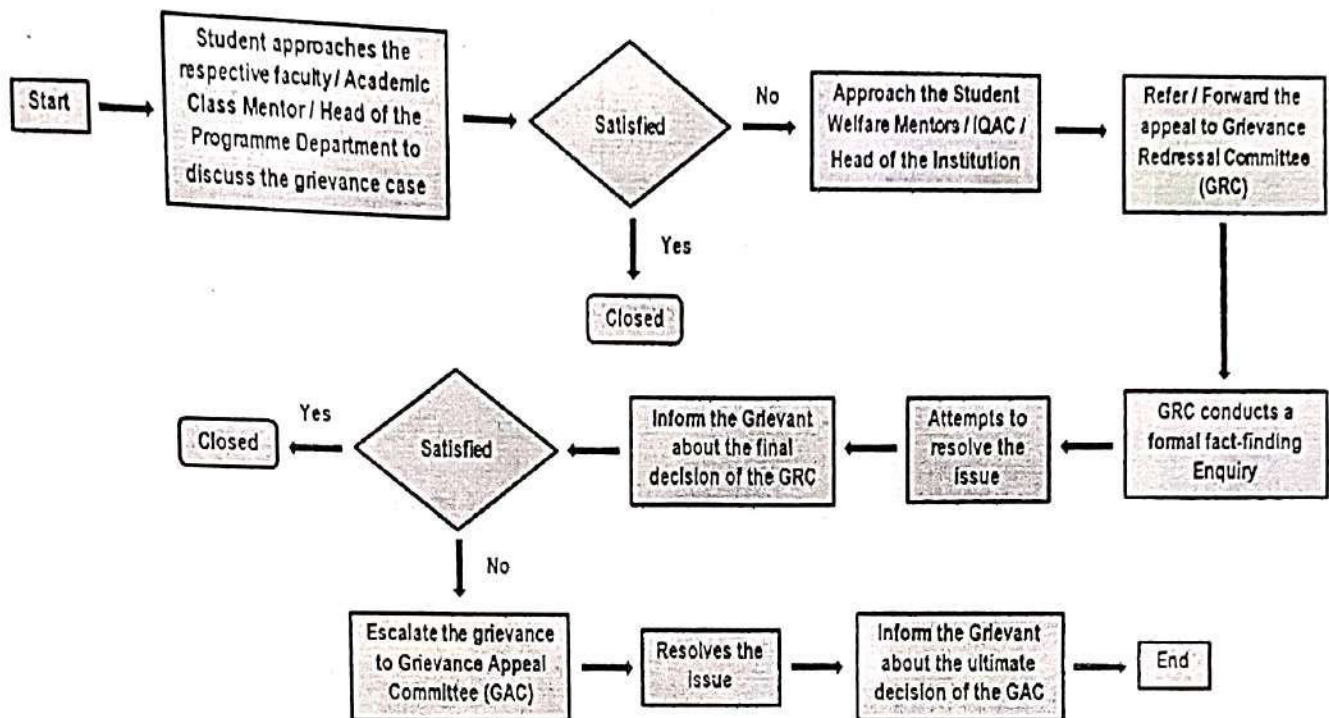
Start

Student approaches the respective faculty / Academic Class Mentor / Head of the Programme Department to discuss the grievance case

Satisfied

No

Yes

Closed

Approach the Student Welfare Mentors / IQAC / Head of the Institution

Refer / Forward the appeal to Grievance Redressal Committee (GRC)

GRC conducts a formal fact-finding Enquiry

Attempts to resolve the issue

Inform the Grievant about the final decision of the GRC

Satisfied

Yes

Closed

No

Escalate the grievance to Grievance Appeal Committee (GAC)

Resolves the issue

Inform the Grievant about the ultimate decision of the GAC

End